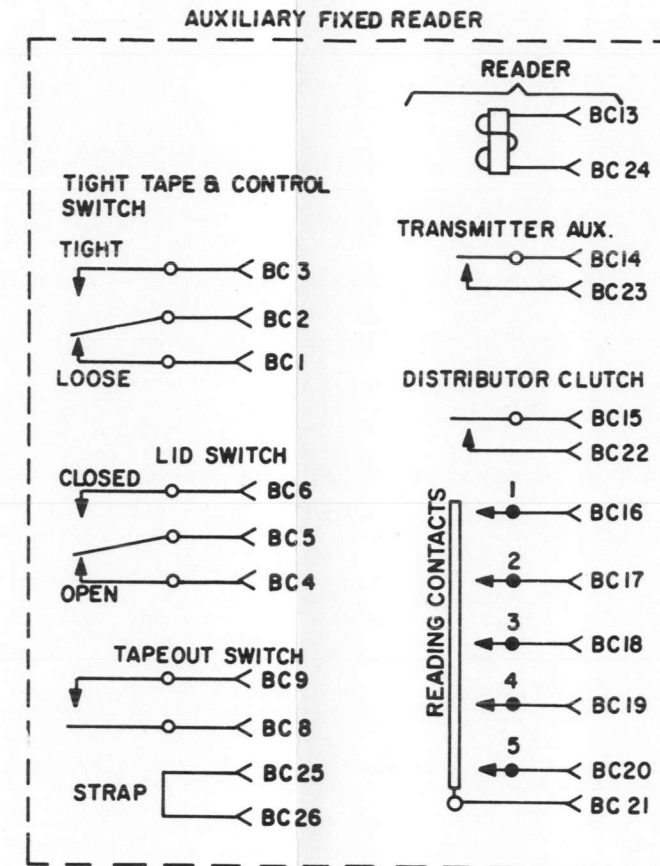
AUXILIARY FIXED READER

TIGHT TAPE & CONTROL SWITCH

TIGHT

BC 3

BC 2

BC 1

LOOSE

LID SWITCH

CLOSED

BC6

BC5

BC4

OPEN

TAPEOUT SWITCH

BC9

BC 8

STRAP

BC25

BC26

READER

BC13

BC 24

TRANSMITTER AUX.

BC14

BC23

DISTRIBUTOR CLUTCH

BC15

BC22

READING CONTACTS

1

BC16

2

BC17

3

BC18

4

BC 19

5

BC20

BC 21